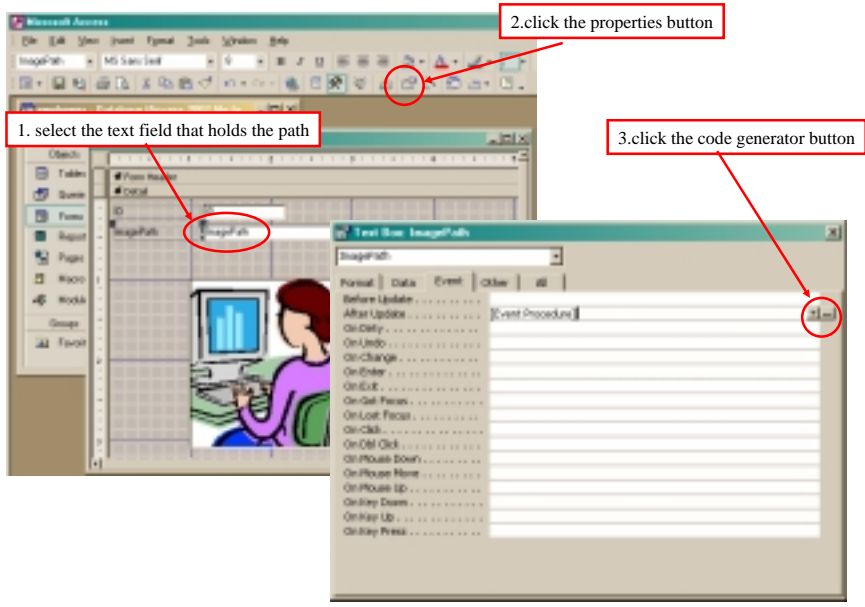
Microsoft Access

File Edit View Insert Format Tools Window Help

ImagePath MS Sans Serif 8

2.click the properties button

1. select the text field that holds the path

3.click the code generator button

Objects

Tables

Queries

Forms

Reports

Pages

Macros

Modules

Groups

Favorites

Form Header

Detail

ID

ImagePath

ImagePath

Text Box: ImagePath

ImagePath

Format Data Event Other All

Before Update

After Update [Event Procedure]

On Dirty

On Undo

On Change

On Enter

On Exit

On Got Focus

On Lost Focus

On Click

On Dbl Click

On Mouse Down

On Mouse Move

On Mouse Up

On Key Down

On Key Up

On Key Press